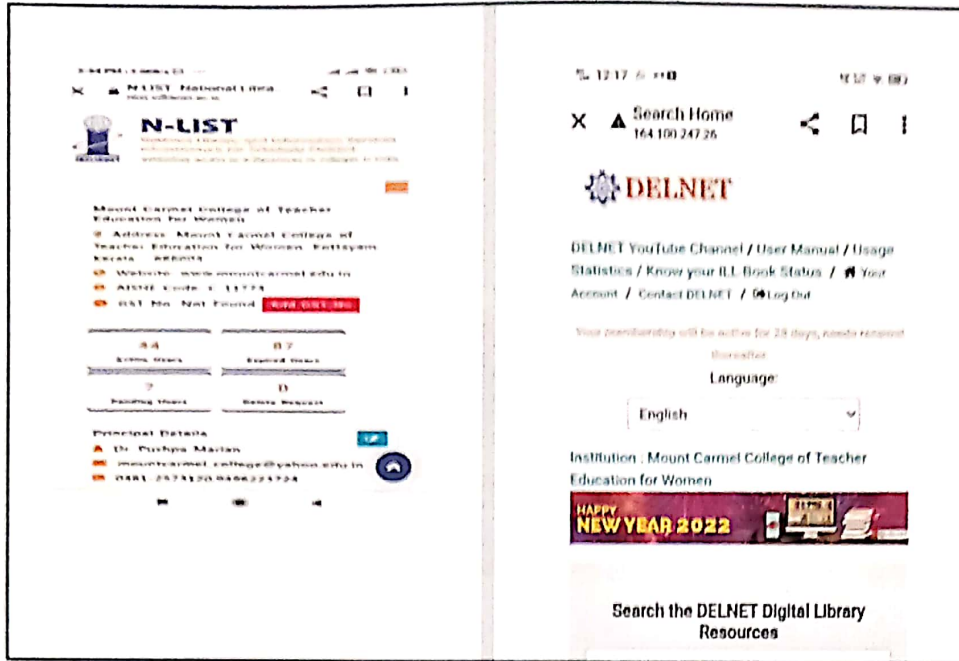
N-LIST National Libra

N-LIST

Mount Carmel College of Teacher Education for Women

Address: Mount Carmel College of Teacher Education for Women, Kottayam Kerala - 686004

Website: www.mountcarmel.edu.in

AISHE Code: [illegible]

GST No. Not Found

84
Active Users

87
Expired Users

7
Pending Users

0
Delete Request

Principal Details

Dr. Pushpa Marian

mountcarmel.college@yahoo.edu.in

0481 2573120,9496224724

12:17

Search Home
164.100.247.26

DELNET

DELNET YouTube Channel / User Manual / Usage Statistics / Know your ILL Book Status / Your Account / Contact DELNET / Log Out

Your membership will be active for 23 days, needs renewal thereafter

Language:

English

Institution : Mount Carmel College of Teacher Education for Women

HAPPY NEW YEAR 2022

Search the DELNET Digital Library Resources